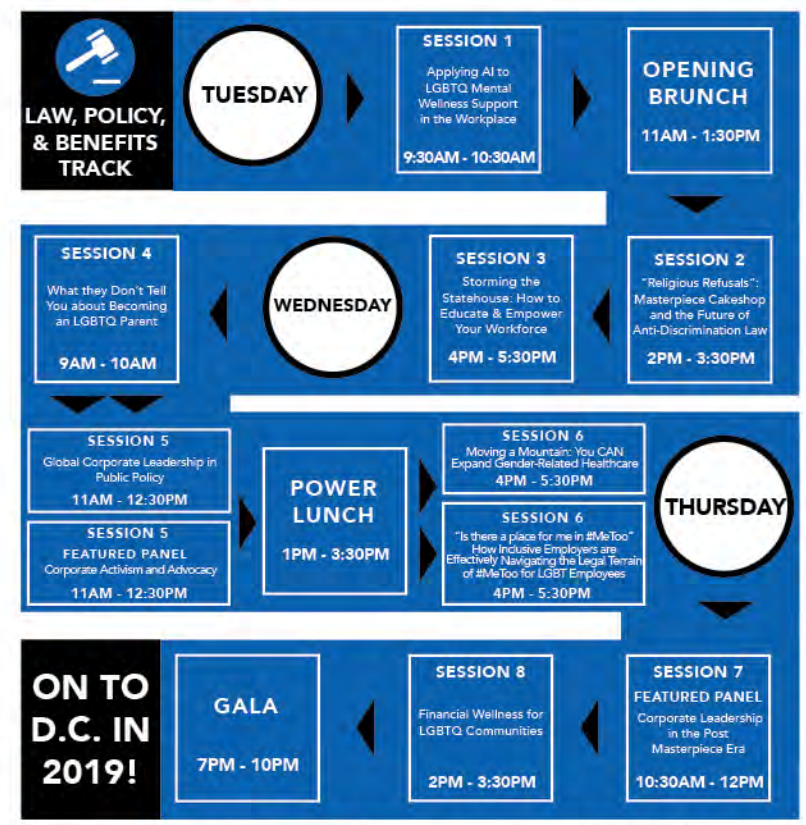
LAW, POLICY, & BENEFITS TRACK

TUESDAY

SESSION 1
Applying AI to LGBTQ Mental Wellness Support in the Workplace
9:30AM - 10:30AM

OPENING BRUNCH
11AM - 1:30PM

SESSION 2
"Religious Refusals": Masterpiece Cakeshop and the Future of Anti-Discrimination Law
2PM - 3:30PM

SESSION 3
Storming the Statehouse: How to Educate & Empower Your Workforce
4PM - 5:30PM

WEDNESDAY

SESSION 4
What they Don't Tell You about Becoming an LGBTQ Parent
9AM - 10AM

SESSION 5
Global Corporate Leadership in Public Policy
11AM - 12:30PM

SESSION 5
FEATURED PANEL
Corporate Activism and Advocacy
11AM - 12:30PM

POWER LUNCH
1PM - 3:30PM

SESSION 6
Moving a Mountain: You CAN Expand Gender-Related Healthcare
4PM - 5:30PM

SESSION 6
"Is there a place for me in #MeToo" How Inclusive Employers are Effectively Navigating the Legal Terrain of #MeToo for LGBT Employees
4PM - 5:30PM

THURSDAY

SESSION 7
FEATURED PANEL
Corporate Leadership in the Post Masterpiece Era
10:30AM - 12PM

SESSION 8
Financial Wellness for LGBTQ Communities
2PM - 3:30PM

GALA
7PM - 10PM

ON TO D.C. IN 2019!